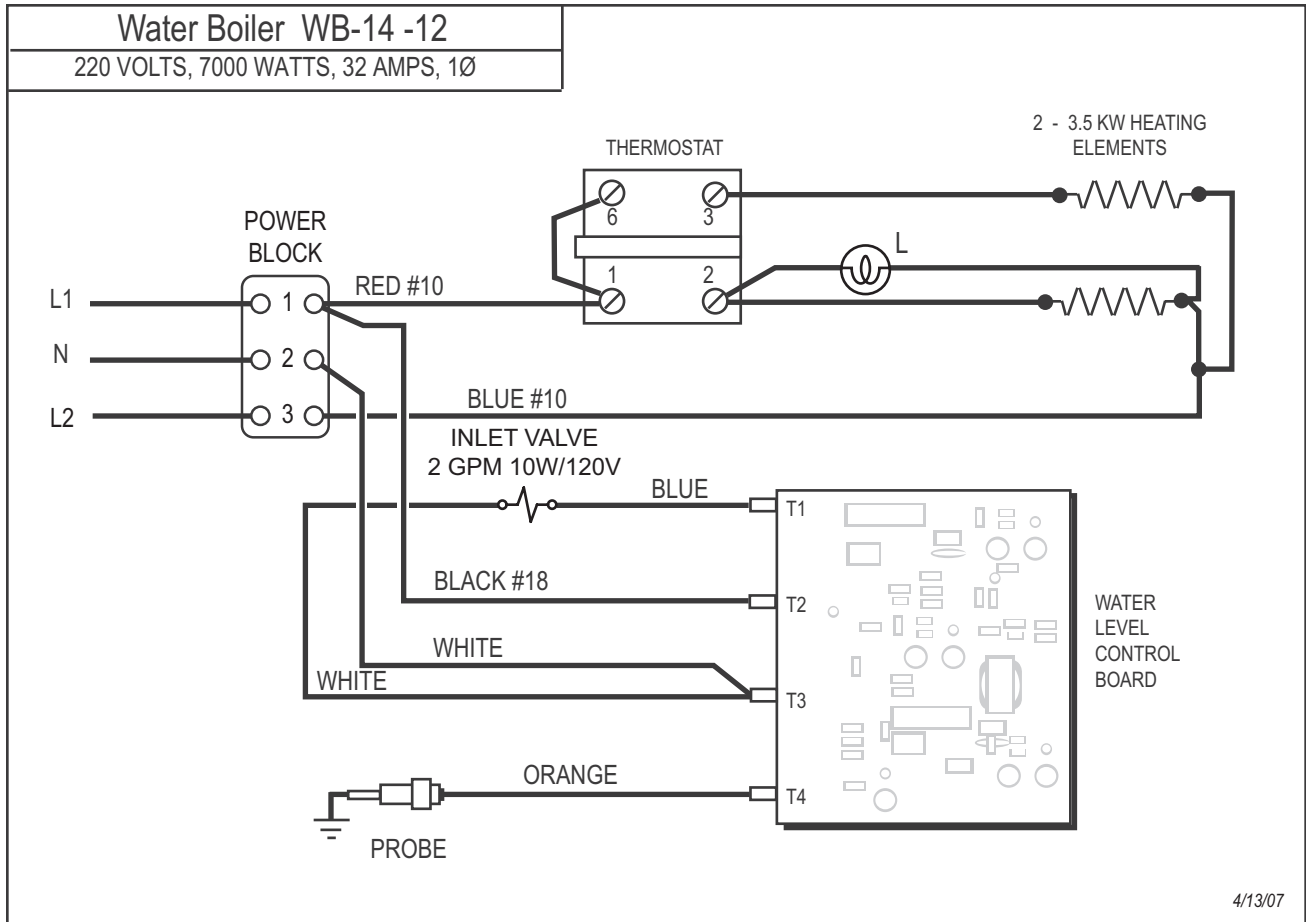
Water Boiler WB-14 -12
220 VOLTS, 7000 WATTS, 32 AMPS, 1Ø

THERMOSTAT

2 - 3.5 KW HEATING ELEMENTS

POWER BLOCK

6
3
1
2
L

L1
N
L2

1
2
3

RED #10

BLUE #10

INLET VALVE
2 GPM 10W/120V

BLUE

T1

BLACK #18

T2

WATER LEVEL CONTROL BOARD

WHITE

WHITE

T3

ORANGE

T4

PROBE

4/13/07